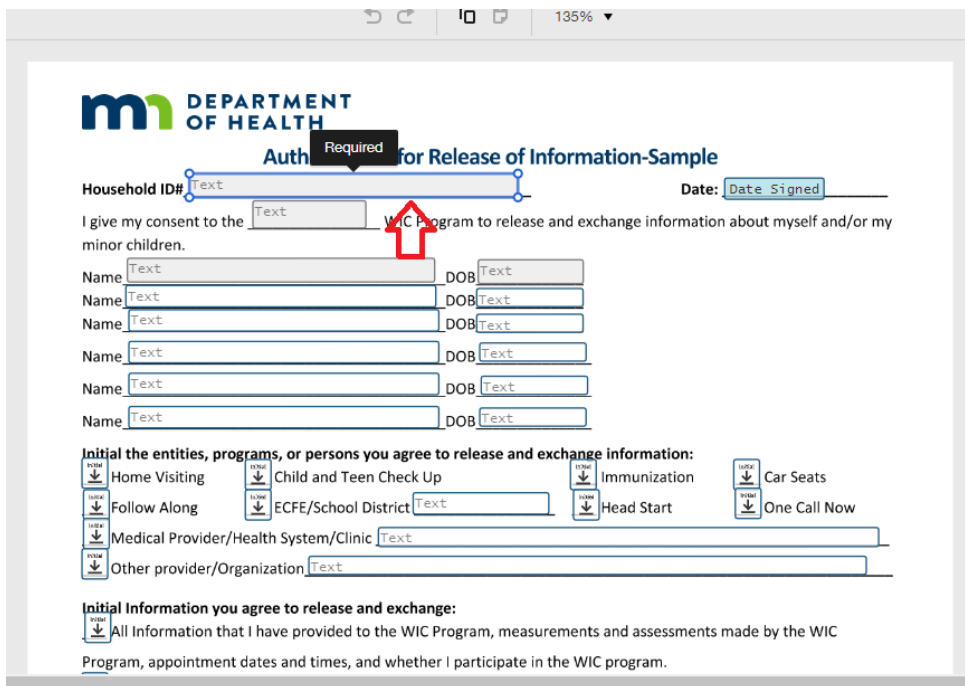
135% ▼

DEPARTMENT OF HEALTH

Required

Auth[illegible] for Release of Information-Sample

Household ID# Text

Date: Date Signed

I give my consent to the Text WIC P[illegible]ogram to release and exchange information about myself and/or my minor children.

Name Text DOB Text
Name Text DOB Text
Name Text DOB Text
Name Text DOB Text
Name Text DOB Text
Name Text DOB Text

Initial the entities, programs, or persons you agree to release and exchange information:

Initial Home Visiting
Initial Child and Teen Check Up
Initial Immunization
Initial Car Seats
Initial Follow Along
Initial ECFE/School District Text
Initial Head Start
Initial One Call Now
Initial Medical Provider/Health System/Clinic Text
Initial Other provider/Organization Text

Initial Information you agree to release and exchange:

Initial All Information that I have provided to the WIC Program, measurements and assessments made by the WIC Program, appointment dates and times, and whether I participate in the WIC program.